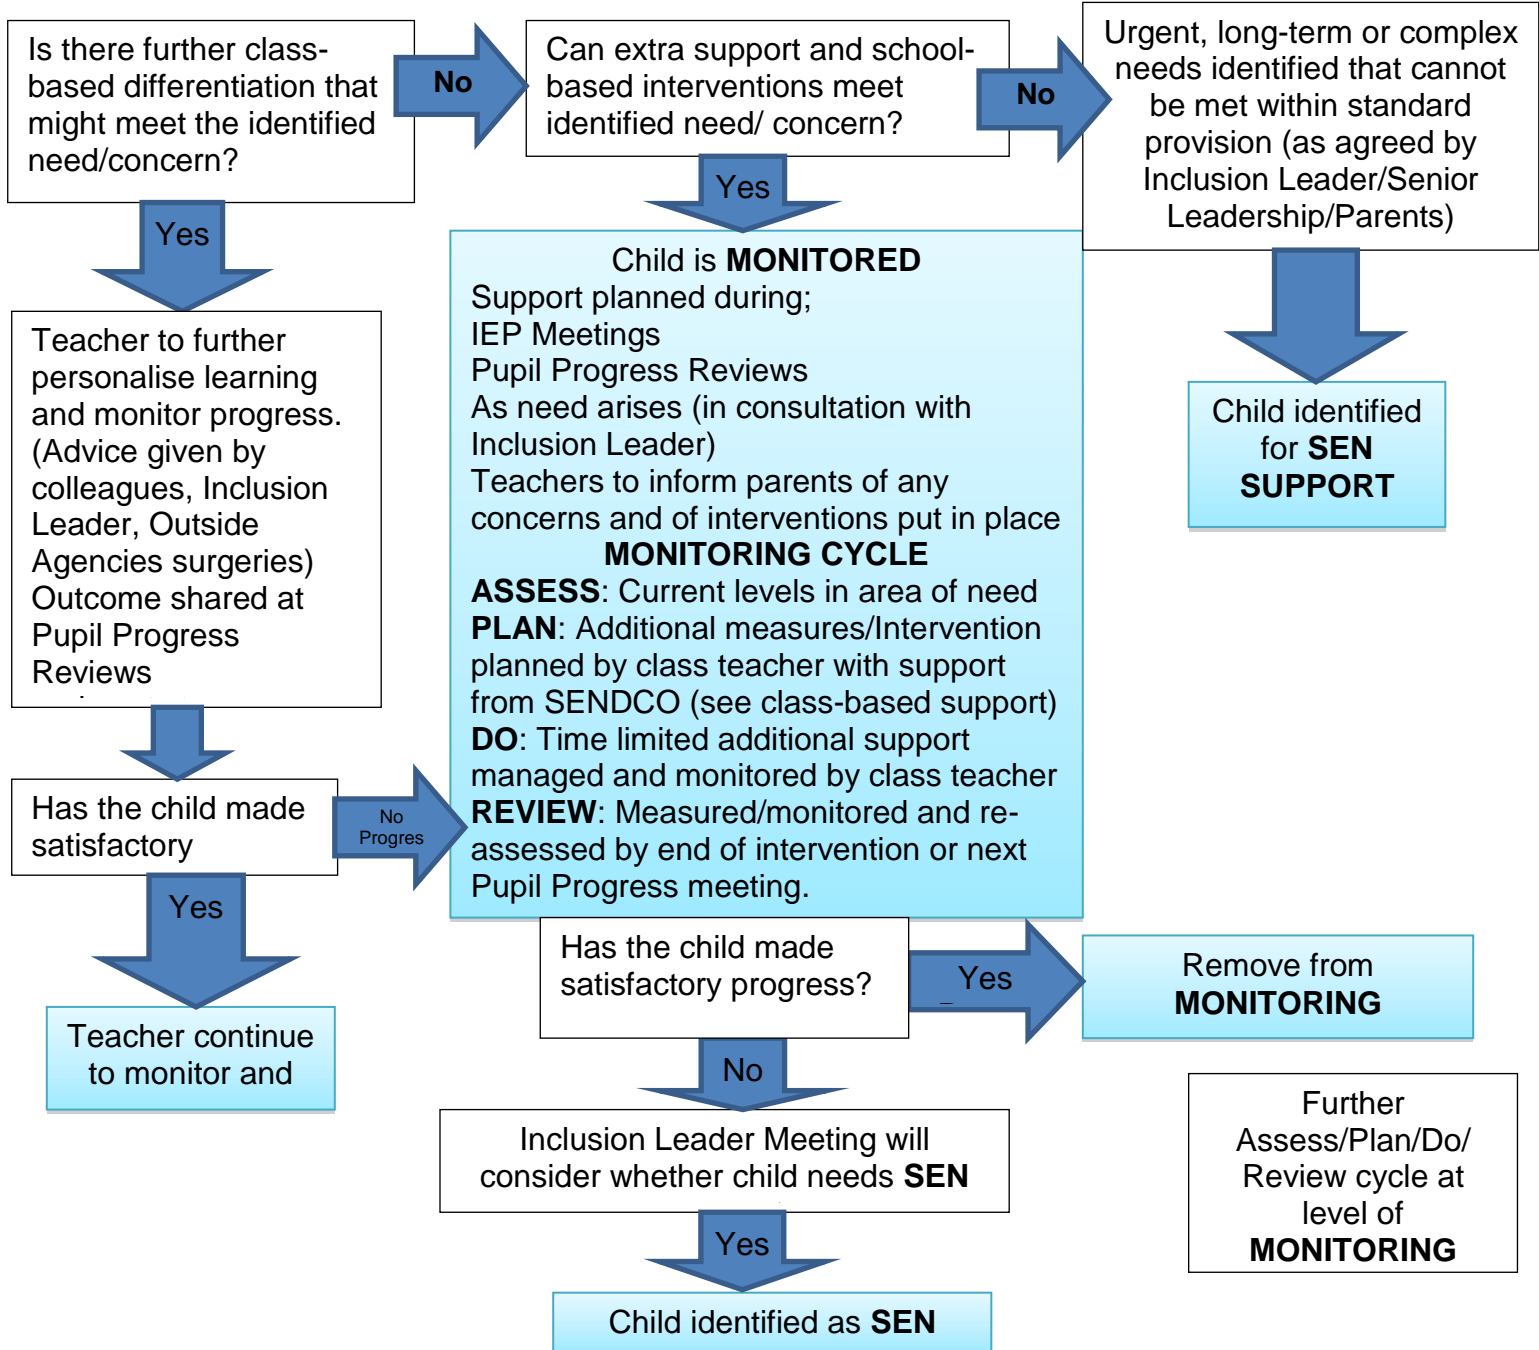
Is there further class-based differentiation that might meet the identified need/concern?

No

Can extra support and school-based interventions meet identified need/ concern?

No

Urgent, long-term or complex needs identified that cannot be met within standard provision (as agreed by Inclusion Leader/Senior Leadership/Parents)

Yes

Yes

Child is **MONITORED**
Support planned during;
IEP Meetings
Pupil Progress Reviews
As need arises (in consultation with Inclusion Leader)
Teachers to inform parents of any concerns and of interventions put in place
**MONITORING CYCLE**
**ASSESS**: Current levels in area of need
**PLAN**: Additional measures/Intervention planned by class teacher with support from SENDCO (see class-based support)
**DO**: Time limited additional support managed and monitored by class teacher
**REVIEW**: Measured/monitored and re-assessed by end of intervention or next Pupil Progress meeting.

Teacher to further personalise learning and monitor progress. (Advice given by colleagues, Inclusion Leader, Outside Agencies surgeries) Outcome shared at Pupil Progress Reviews

Child identified for **SEN SUPPORT**

Has the child made satisfactory

No Progres

Yes

Teacher continue to monitor and

Has the child made satisfactory progress?

Yes

Remove from **MONITORING**

No

Further Assess/Plan/Do/ Review cycle at level of **MONITORING**

Inclusion Leader Meeting will consider whether child needs **SEN**

Yes

Child identified as **SEN**